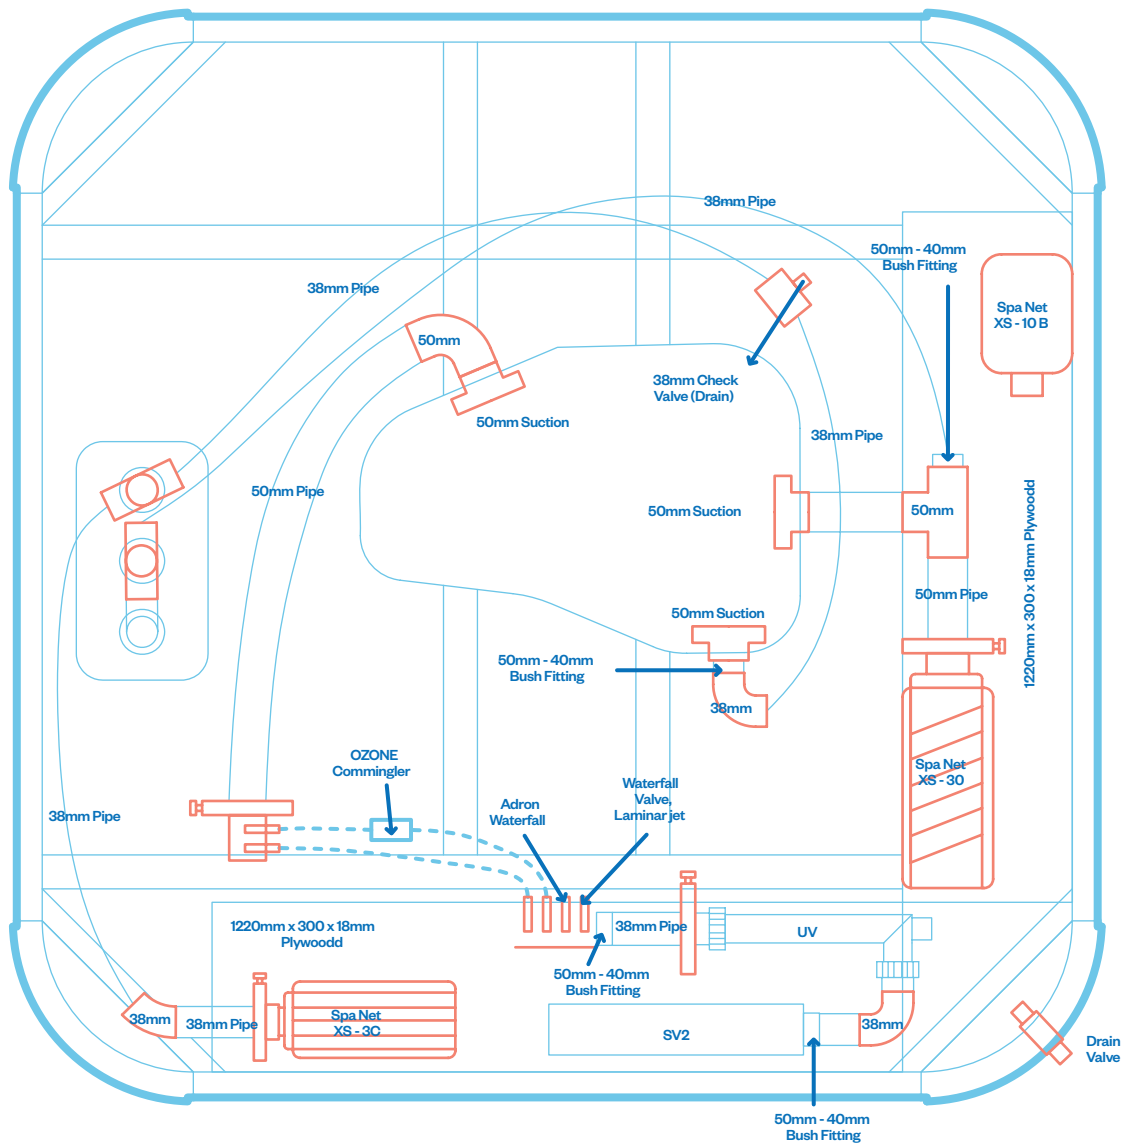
38mm Pipe

50mm - 40mm
Bush Fitting

Spa Net
XS - 10 B

38mm Pipe

50mm

50mm Suction

38mm Check
Valve (Drain)

38mm Pipe

50mm Pipe

50mm Suction

50mm

1220mm x 300 x 18mm Plywoodd

50mm Pipe

50mm Suction

50mm - 40mm
Bush Fitting

38mm

Spa Net
XS - 30

OZONE
Commingler

Waterfall
Valve,
Laminar jet

Adron
Waterfall

38mm Pipe

1220mm x 300 x 18mm
Plywoodd

38mm Pipe

UV

50mm - 40mm
Bush Fitting

38mm

38mm Pipe

Spa Net
XS - 3C

SV2

38mm

Drain
Valve

50mm - 40mm
Bush Fitting